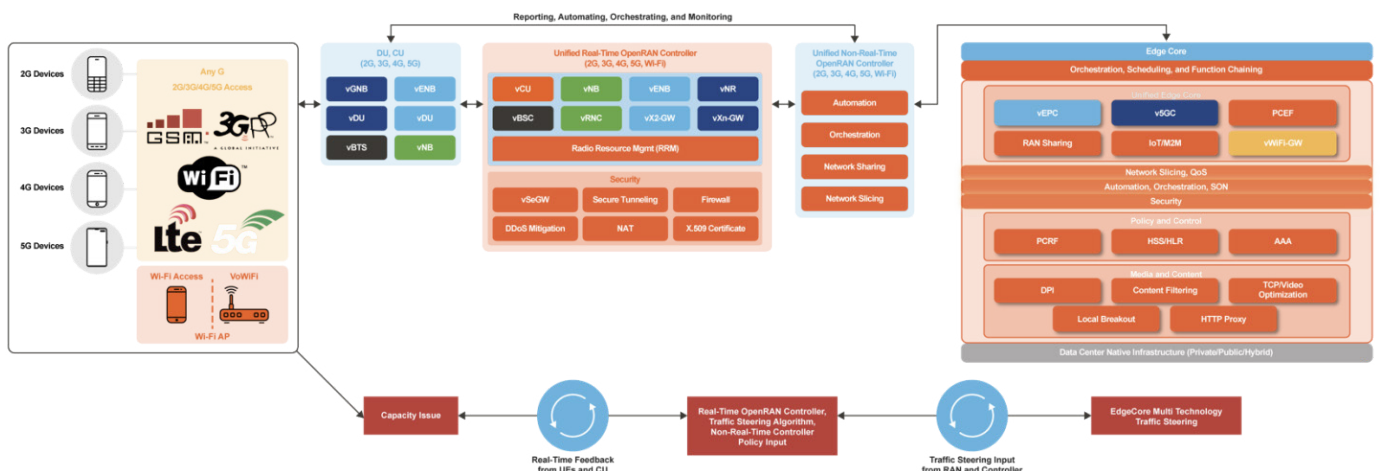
Reporting, Automating, Orchestrating, and Monitoring

2G Devices
3G Devices
4G Devices
5G Devices

Any G
2G/3G/4G/5G Access

GSM 3GPP
A GLOBAL INITIATIVE
WiFi
LTE 5G

Wi-Fi Access
VoWiFi
Wi-Fi AP

DU, CU
(2G, 3G, 4G, 5G)
vGNB
vENB
vDU
vDU
vBTS
vNB

Unified Real-Time OpenRAN Controller
(2G, 3G, 4G, 5G, Wi-Fi)
vCU
vNB
vENB
vNR
vBSC
vRNC
vX2-GW
vXn-GW
Radio Resource Mgmt (RRM)
Security
vSeGW
Secure Tunneling
Firewall
DDoS Mitigation
NAT
X.509 Certificate

Unified Non-Real-Time OpenRAN Controller
(2G, 3G, 4G, 5G, Wi-Fi)
Automation
Orchestration
Network Sharing
Network Slicing

Edge Core
Orchestration, Scheduling, and Function Chaining
Unified Edge Core
vEPC
v5GC
PCEF
RAN Sharing
IoT/M2M
vWiFi-GW
Network Slicing, QoS
Automation, Orchestration, SON
Security
Policy and Control
PCRF
HSS/HLR
AAA
Media and Content
DPI
Content Filtering
TCP/Video Optimization
Local Breakout
HTTP Proxy
Data Center Native Infrastructure (Private/Public/Hybrid)

Capacity Issue
Real-Time Feedback from UEs and CU
Real-Time OpenRAN Controller, Traffic Steering Algorithm, Non-Real-Time Controller Policy Input
Traffic Steering Input from RAN and Controller
EdgeCore Multi Technology Traffic Steering